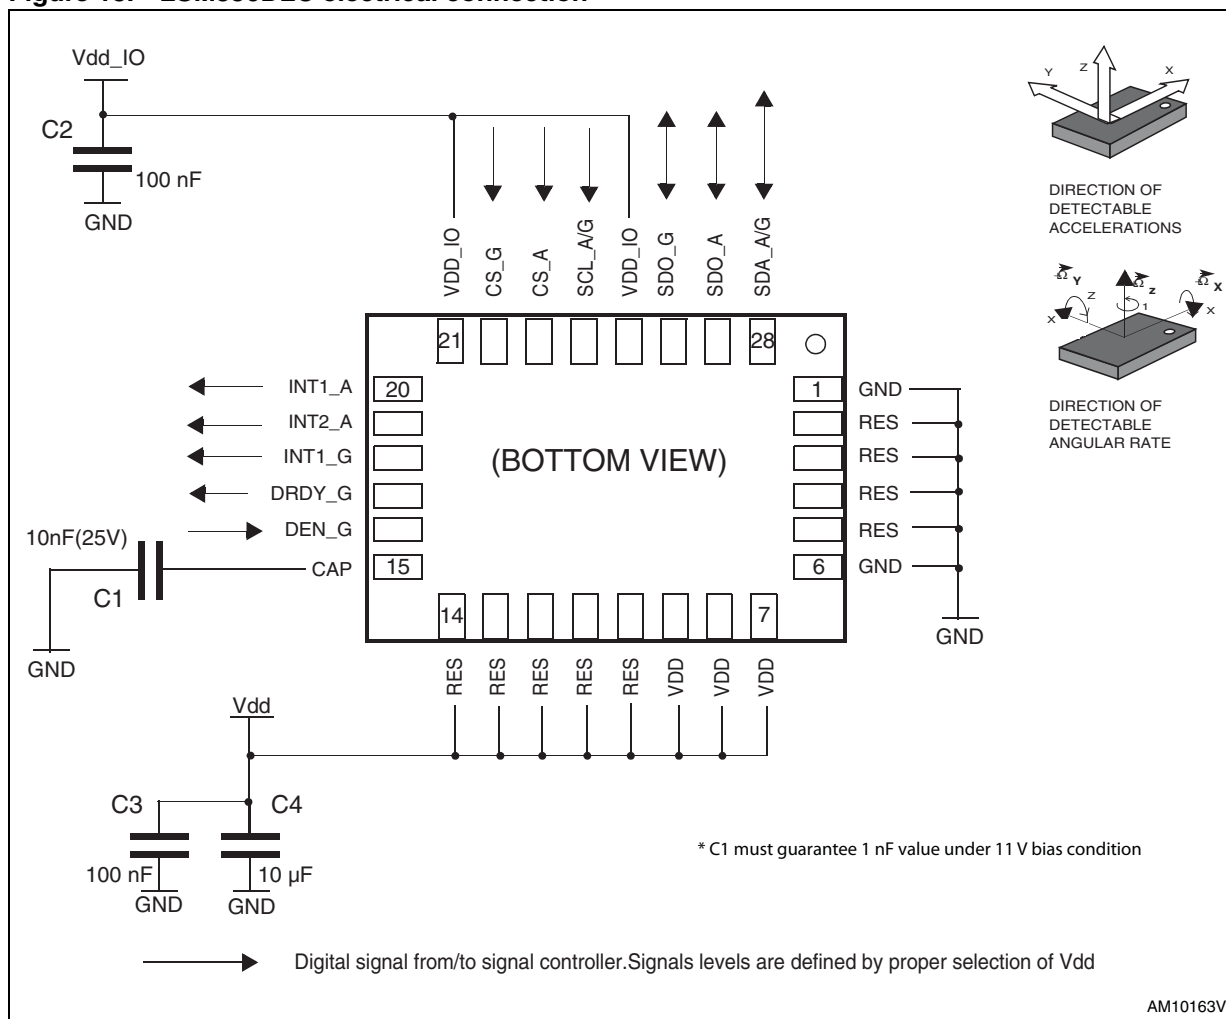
Figure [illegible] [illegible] electrical connection

Vdd_IO
C2
100 nF
GND

VDD_IO
CS_G
CS_A
SCL_A/G
VDD_IO
SDO_G
SDO_A
SDA_A/G

Y Z X
DIRECTION OF DETECTABLE ACCELERATIONS

$\Omega_Y$ $\Omega_Z$ $\Omega_X$
Z X 1 X
DIRECTION OF DETECTABLE ANGULAR RATE

21
28
INT1_A
20
1
GND
INT2_A
RES
INT1_G
(BOTTOM VIEW)
RES
DRDY_G
RES
DEN_G
RES
10nF(25V)
CAP
15
6
GND
C1
14
7
GND
GND

RES
RES
RES
RES
RES
VDD
VDD
VDD

Vdd
C3
C4
100 nF
GND
10 µF
GND

* C1 must guarantee 1 nF value under 11 V bias condition

Digital signal from/to signal controller.Signals levels are defined by proper selection of Vdd

AM10163V